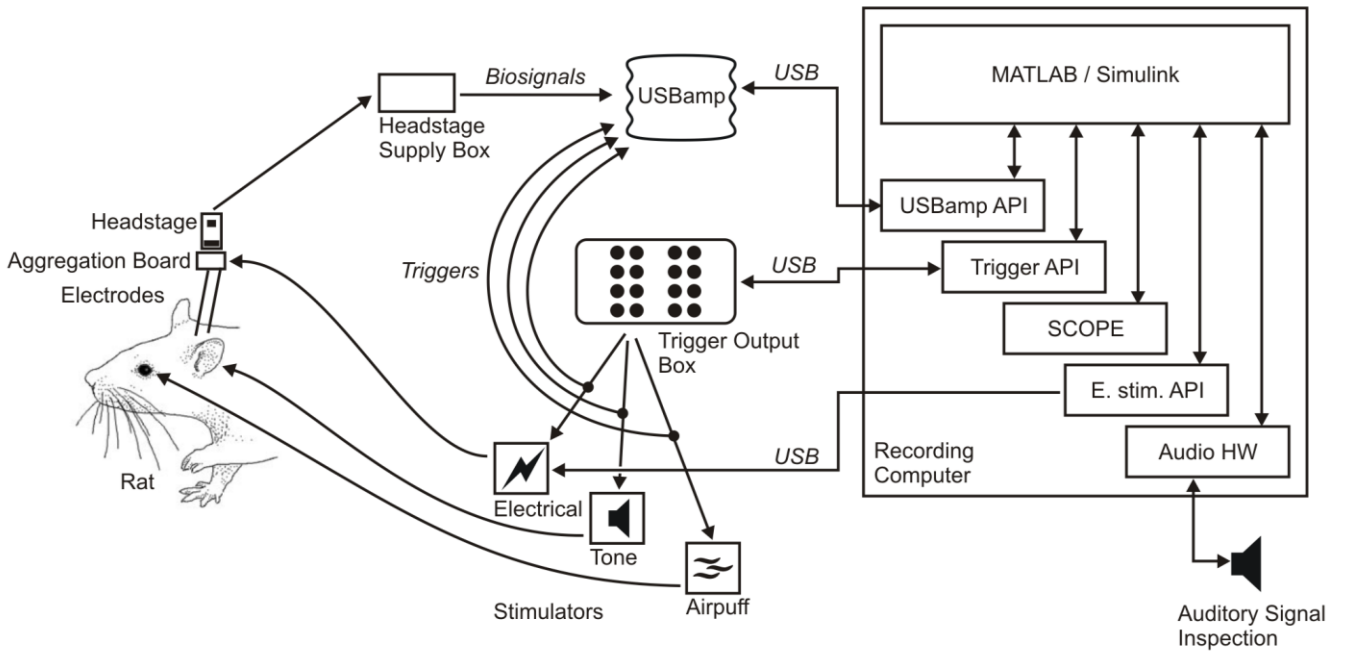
Biosignals
USB
USBamp
MATLAB / Simulink
Headstage Supply Box
USBamp API
Headstage
Aggregation Board
Electrodes
Triggers
USB
Trigger API
SCOPE
Trigger Output Box
E. stim. API
Recording Computer
USB
Audio HW
Rat
Electrical
Tone
Airpuff
Stimulators
Auditory Signal Inspection